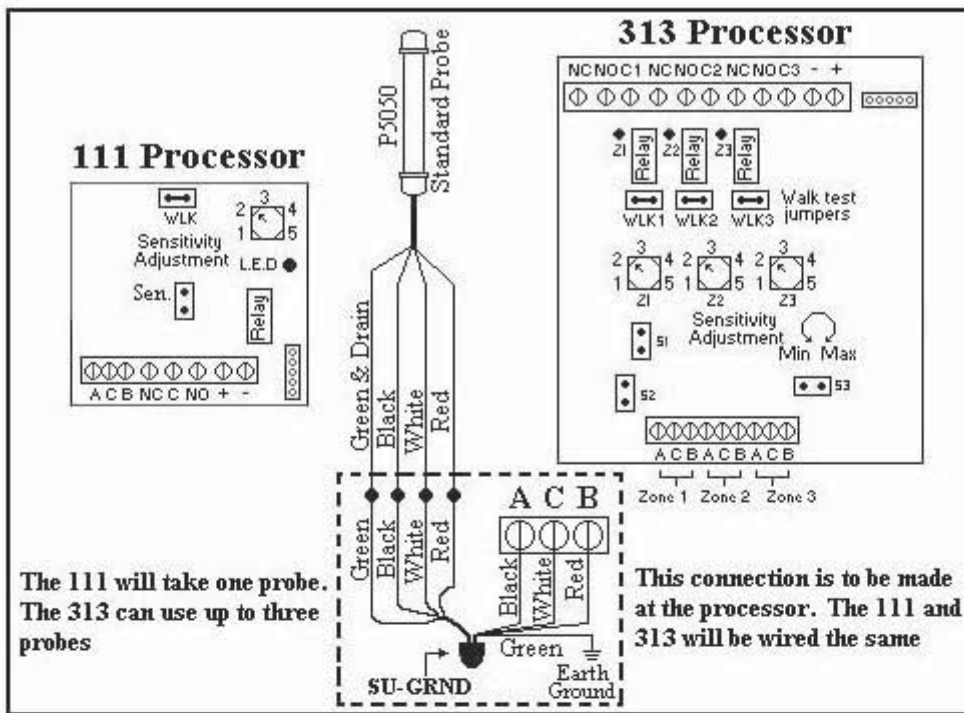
313 Processor

NC NO C1 NC NO C2 NC NO C3 - +

Z1 Relay Z2 Relay Z3 Relay

WLK1 WLK2 WLK3 Walk test jumpers

2 3 4 1 5 Z1
2 3 4 1 5 Z2
2 3 4 1 5 Z3

Sensitivity Adjustment Min Max

S1

S2

S3

A C B A C B A C B

Zone 1 Zone 2 Zone 3

P5050 Standard Probe

111 Processor

WLK

2 3 4 1 5

Sensitivity Adjustment L.E.D

Sen.

Relay

A C B NC C NO + -

Green & Drain Black White Red

Green Black White Red

A C B

Black White Red

Green

Earth Ground

SU-GRND

The 111 will take one probe. The 313 can use up to three probes

This connection is to be made at the processor. The 111 and 313 will be wired the same